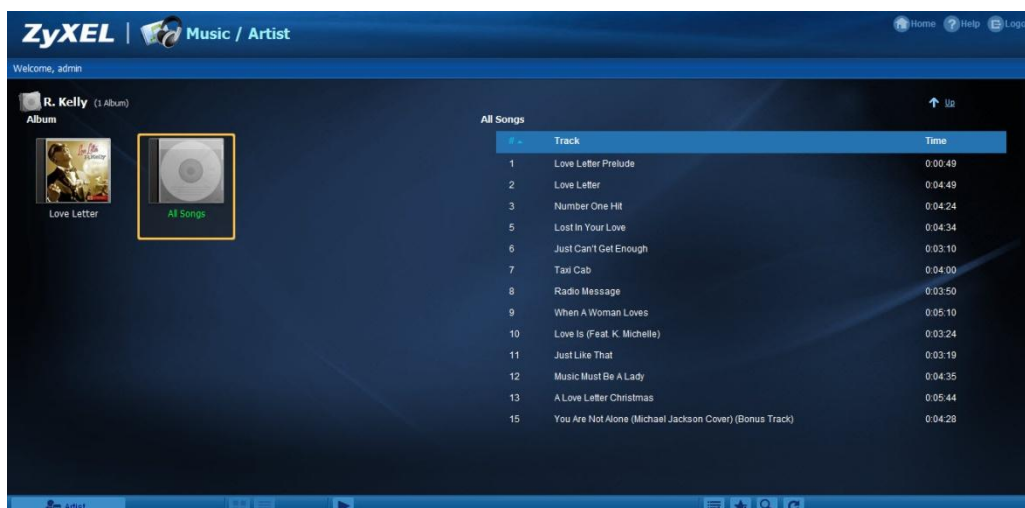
ZyXEL | Music / Artist

Home Help Logo

Welcome, admin

R. Kelly (1 Album)
Album

Love Letter

All Songs

All Songs

↑ Up

| # | Track | Time |
|---|---|---|
| 1 | Love Letter Prelude | 0:00:49 |
| 2 | Love Letter | 0:04:49 |
| 3 | Number One Hit | 0:04:24 |
| 5 | Lost In Your Love | 0:04:34 |
| 6 | Just Can't Get Enough | 0:03:10 |
| 7 | Taxi Cab | 0:04:00 |
| 8 | Radio Message | 0:03:50 |
| 9 | When A Woman Loves | 0:05:10 |
| 10 | Love Is (Feat. K. Michelle) | 0:03:24 |
| 11 | Just Like That | 0:03:19 |
| 12 | Music Must Be A Lady | 0:04:35 |
| 13 | A Love Letter Christmas | 0:05:44 |
| 15 | You Are Not Alone (Michael Jackson Cover) (Bonus Track) | 0:04:28 |

Artist